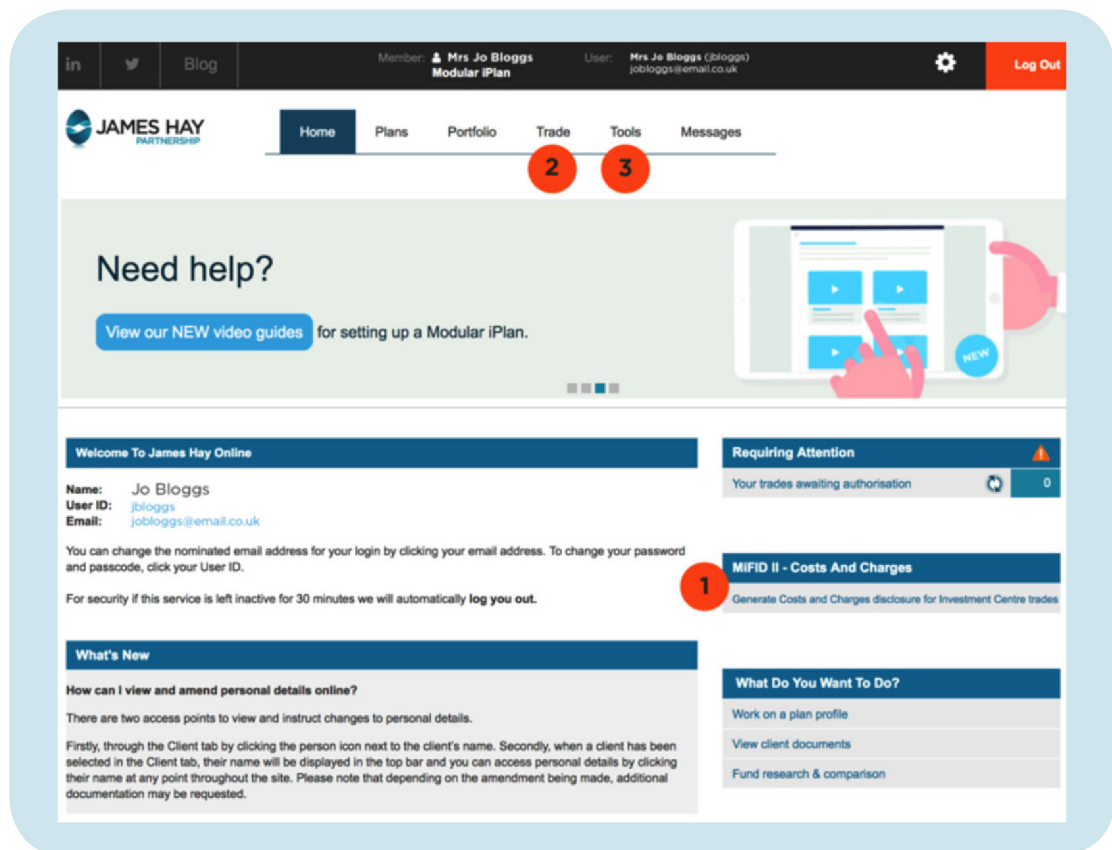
in Blog

Member: Mrs Jo Bloggs
Modular iPlan

User: Mrs Jo Bloggs (jbloggs)
jobloggs@email.co.uk

Log Out

JAMES HAY
PARTNERSHIP

Home Plans Portfolio Trade Tools Messages

2 3

Need help?

View our NEW video guides for setting up a Modular iPlan.

NEW

Welcome To James Hay Online

Name: Jo Bloggs
User ID: jbloggs
Email: jobloggs@email.co.uk

You can change the nominated email address for your login by clicking your email address. To change your password and passcode, click your User ID.

For security if this service is left inactive for 30 minutes we will automatically **log you out.**

What's New

**How can I view and amend personal details online?**

There are two access points to view and instruct changes to personal details.

Firstly, through the Client tab by clicking the person icon next to the client's name. Secondly, when a client has been selected in the Client tab, their name will be displayed in the top bar and you can access personal details by clicking their name at any point throughout the site. Please note that depending on the amendment being made, additional documentation may be requested.

Requiring Attention

Your trades awaiting authorisation 0

MiFID II - Costs And Charges

1

Generate Costs and Charges disclosure for Investment Centre trades

What Do You Want To Do?

Work on a plan profile

View client documents

Fund research & comparison